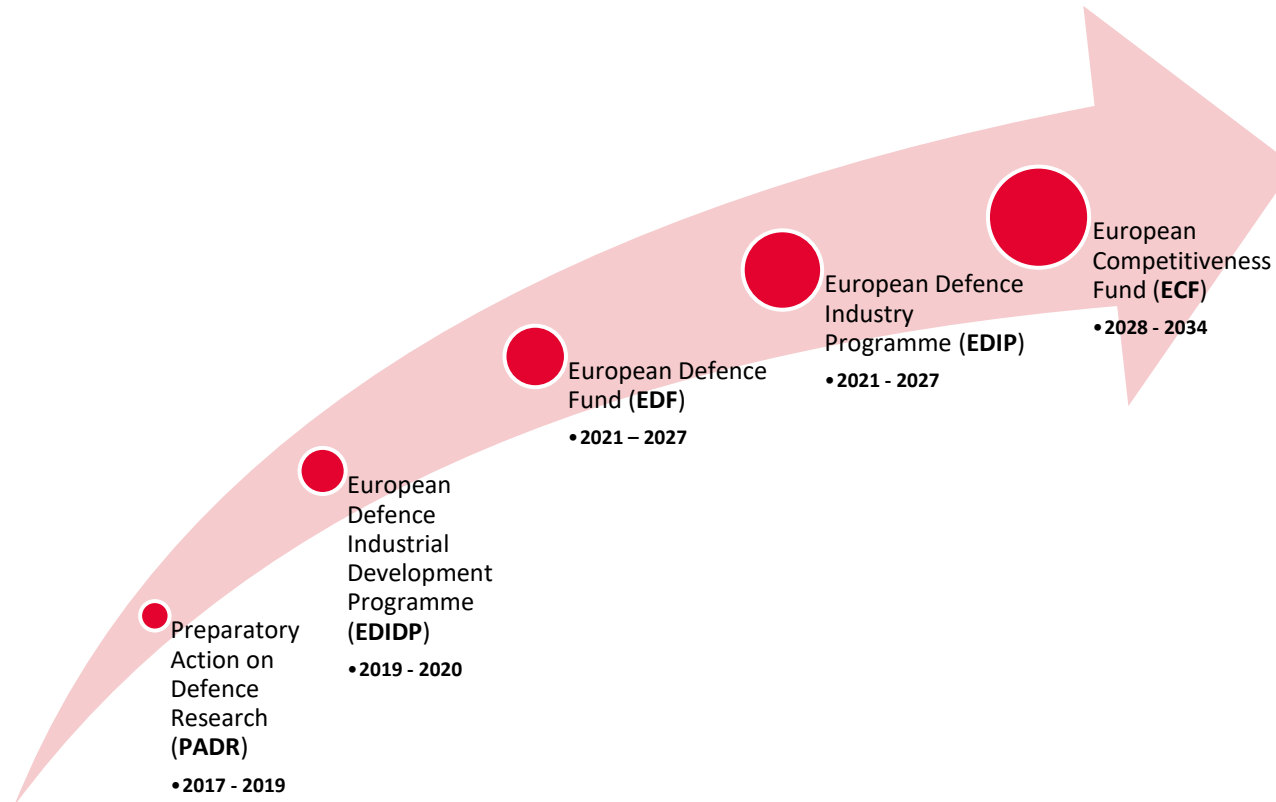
Preparatory Action on Defence Research (PADR)

•2017 - 2019

European Defence Industrial Development Programme (EDIDP)

•2019 - 2020

European Defence Fund (EDF)

•2021 – 2027

European Defence Industry Programme (EDIP)

•2021 - 2027

European Competitiveness Fund (ECF)

•2028 - 2034